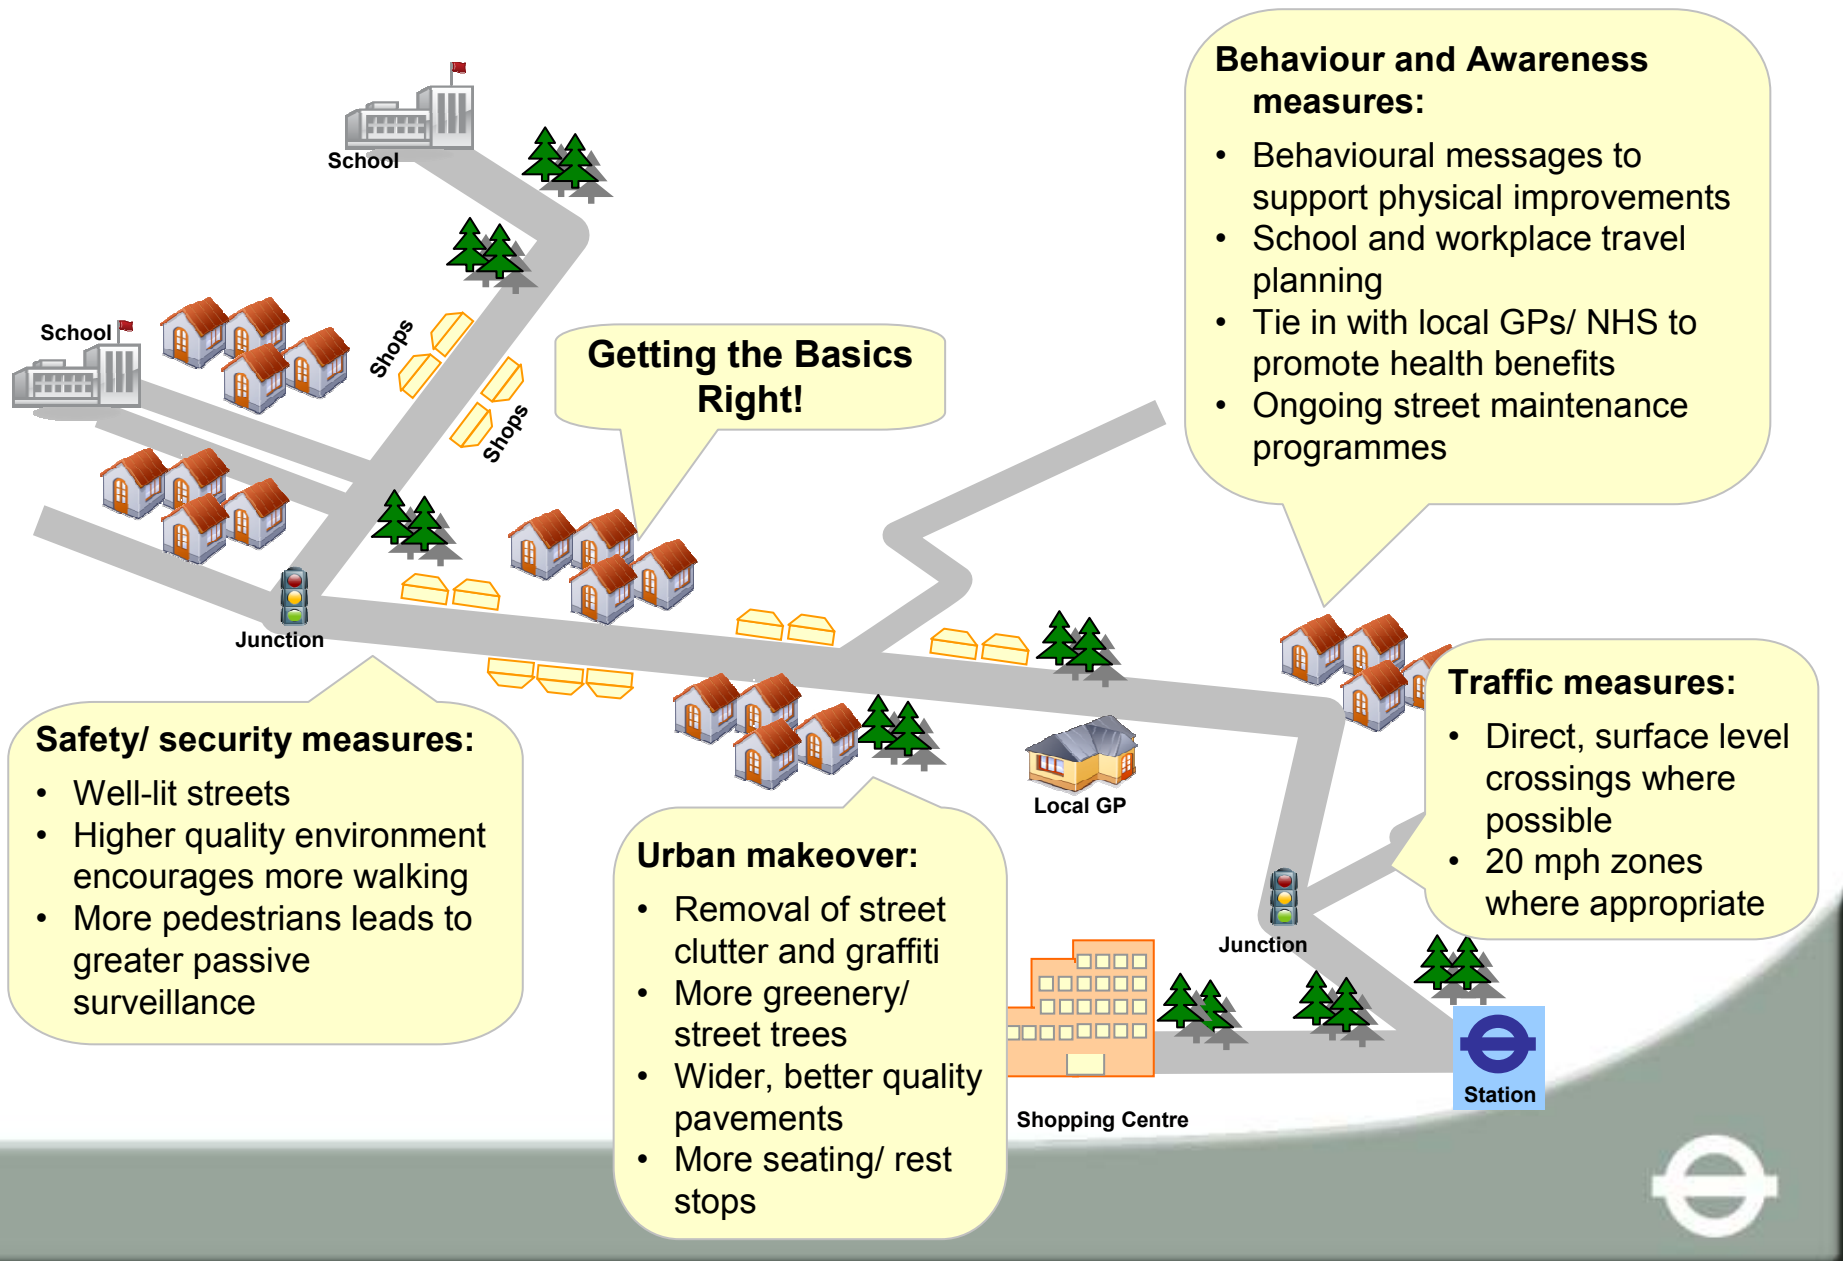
School

School

Shops

Shops

Junction

Getting the Basics Right!

Behaviour and Awareness measures:

- Behavioural messages to support physical improvements
- School and workplace travel planning
- Tie in with local GPs/ NHS to promote health benefits
- Ongoing street maintenance programmes

Safety/ security measures:

- Well-lit streets
- Higher quality environment encourages more walking
- More pedestrians leads to greater passive surveillance

Local GP

Traffic measures:

- Direct, surface level crossings where possible
- 20 mph zones where appropriate

Urban makeover:

- Removal of street clutter and graffiti
- More greenery/ street trees
- Wider, better quality pavements
- More seating/ rest stops

Junction

Shopping Centre

Station